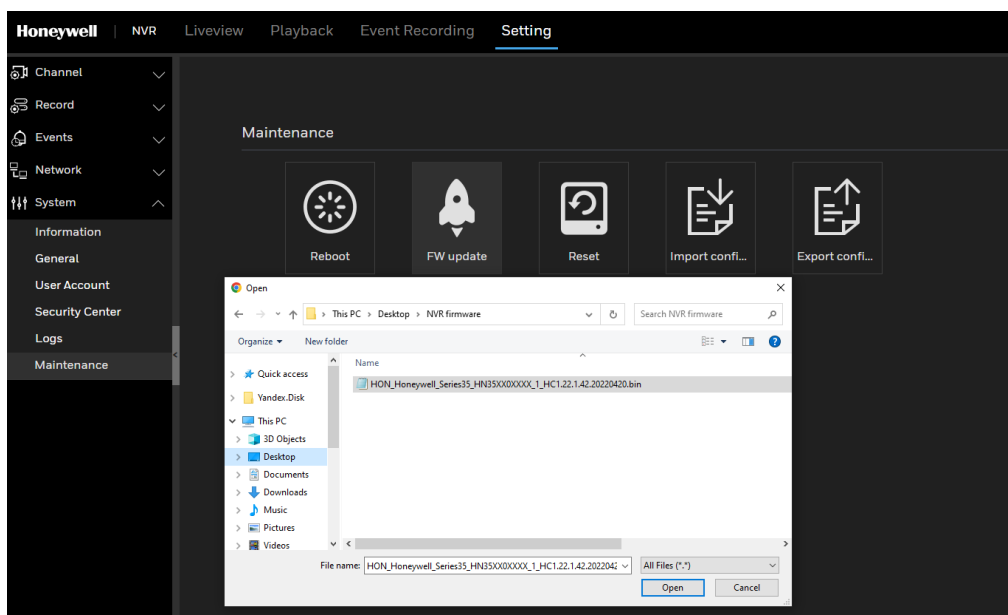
Honeywell | NVR Liveview Playback Event Recording Setting

Channel
Record
Events
Network
System
Information
General
User Account
Security Center
Logs
Maintenance

Maintenance

Reboot
FW update
Reset
Import confi...
Export confi...

Open
> This PC > Desktop > NVR firmware
Search NVR firmware
Organize ▾ New folder
Name
Quick access
Yandex.Disk
This PC
3D Objects
Desktop
Documents
Downloads
Music
Pictures
Videos
HON_Honeywell_Series35_HN35XX0XXXX_1_HC1.22.1.42.20220420.bin
File name: HON_Honeywell_Series35_HN35XX0XXXX_1_HC1.22.1.42.2022042
All Files (*.*)
Open
Cancel